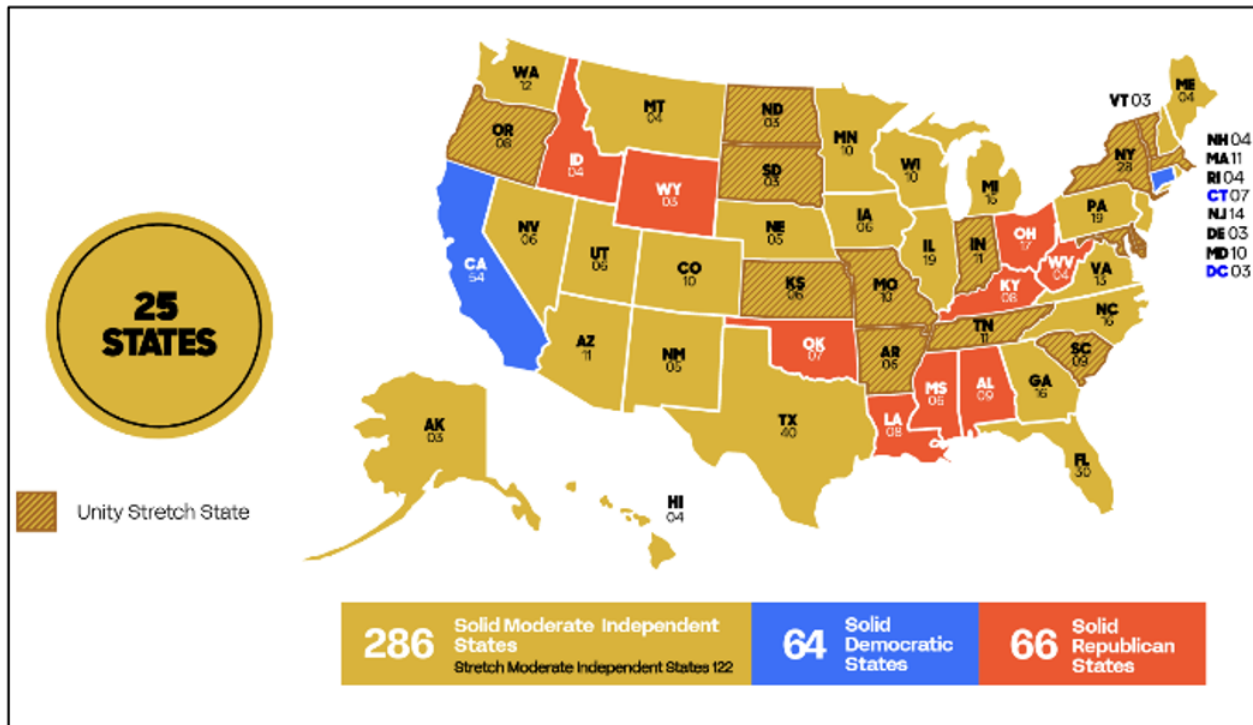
25 STATES

WA 12
OR 08
ID 04
MT 04
WY 03
ND 03
SD 03
MN 10
WI 10
MI 15
NV 06
CA 54
UT 06
CO 10
NE 05
IA 06
IL 19
IN 11
OH 17
PA 19
NY 28
VT 03
ME 04
KS 06
MO 10
KY 08
WV 04
VA 13
AZ 11
NM 05
OK 07
AR 06
TN 11
NC 16
SC 09
MS 06
AL 09
GA 16
LA 08
TX 40
FL 30
AK 03
HI 04

NH 04
MA 11
RI 04
CT 07
NJ 14
DE 03
MD 10
DC 03

Unity Stretch State

| 286 | Solid Moderate Independent States Stretch Moderate Independent States 122 | 64 | Solid Democratic States | 66 | Solid Republican States |